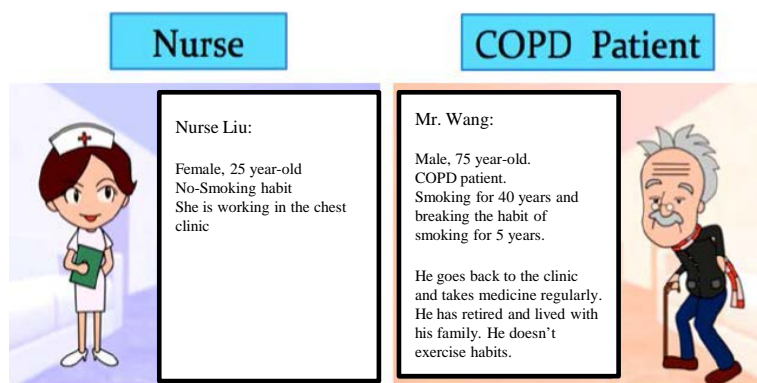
Nurse

COPD Patient

Nurse Liu:

Female, 25 year-old
No-Smoking habit
She is working in the chest clinic

Mr. Wang:

Male, 75 year-old.
COPD patient.
Smoking for 40 years and breaking the habit of smoking for 5 years.

He goes back to the clinic and takes medicine regularly. He has retired and lived with his family. He doesn't exercise habits.